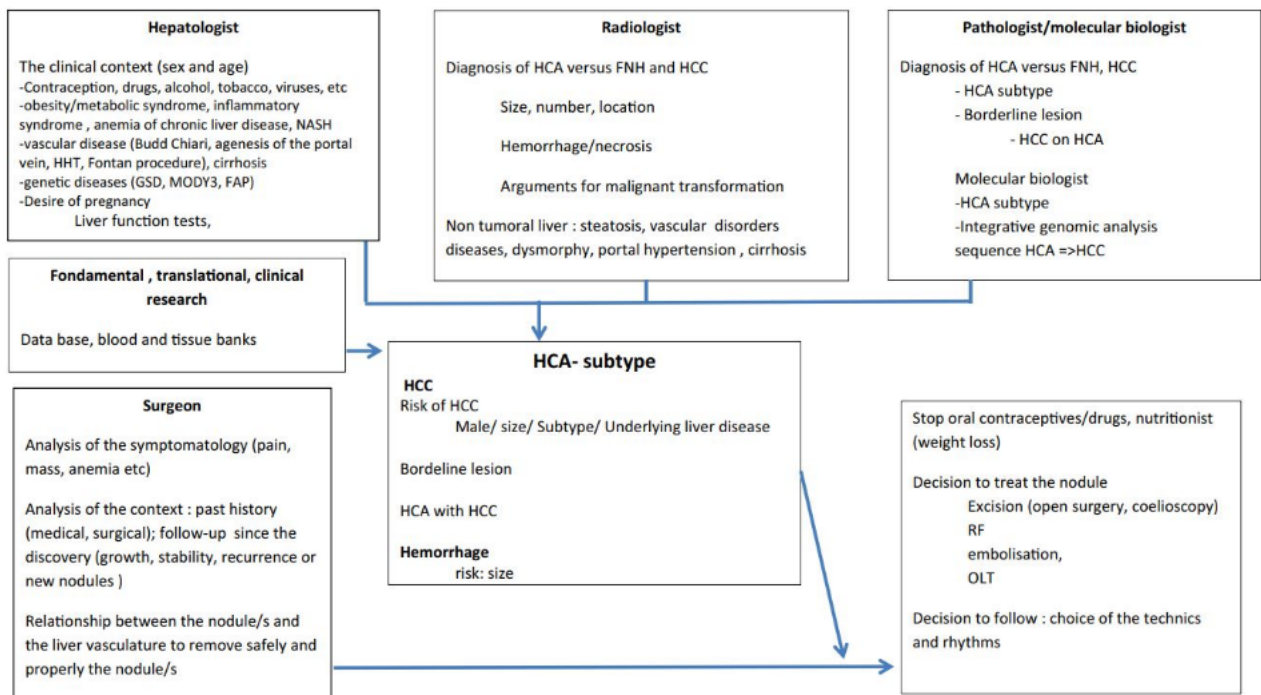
Hepatologist

The clinical context (sex and age)
-Contraception, drugs, alcohol, tobacco, viruses, etc
-obesity/metabolic syndrome, inflammatory syndrome , anemia of chronic liver disease, NASH
-vascular disease (Budd Chiari, agenesis of the portal vein, HHT, Fontan procedure), cirrhosis
-genetic diseases (GSD, MODY3, FAP)
-Desire of pregnancy
Liver function tests,

Radiologist

Diagnosis of HCA versus FNH and HCC

Size, number, location

Hemorrhage/necrosis

Arguments for malignant transformation

Non tumoral liver : steatosis, vascular disorders diseases, dysmorphy, portal hypertension , cirrhosis

Pathologist/molecular biologist

Diagnosis of HCA versus FNH, HCC
- HCA subtype
- Borderline lesion
- HCC on HCA

Molecular biologist
-HCA subtype
-Integrative genomic analysis sequence HCA =>HCC

Fondamental , translational, clinical research

Data base, blood and tissue banks

HCA- subtype

HCC
Risk of HCC
Male/ size/ Subtype/ Underlying liver disease

Bordeline lesion

HCA with HCC

Hemorrhage
risk: size

Surgeon

Analysis of the symptomatology (pain, mass, anemia etc)

Analysis of the context : past history (medical, surgical); follow-up since the discovery (growth, stability, recurrence or new nodules )

Relationship between the nodule/s and the liver vasculature to remove safely and properly the nodule/s

Stop oral contraceptives/drugs, nutritionist (weight loss)

Decision to treat the nodule
Excision (open surgery, coelioscopy)
RF
embolisation,
OLT

Decision to follow : choice of the technics and rhythms